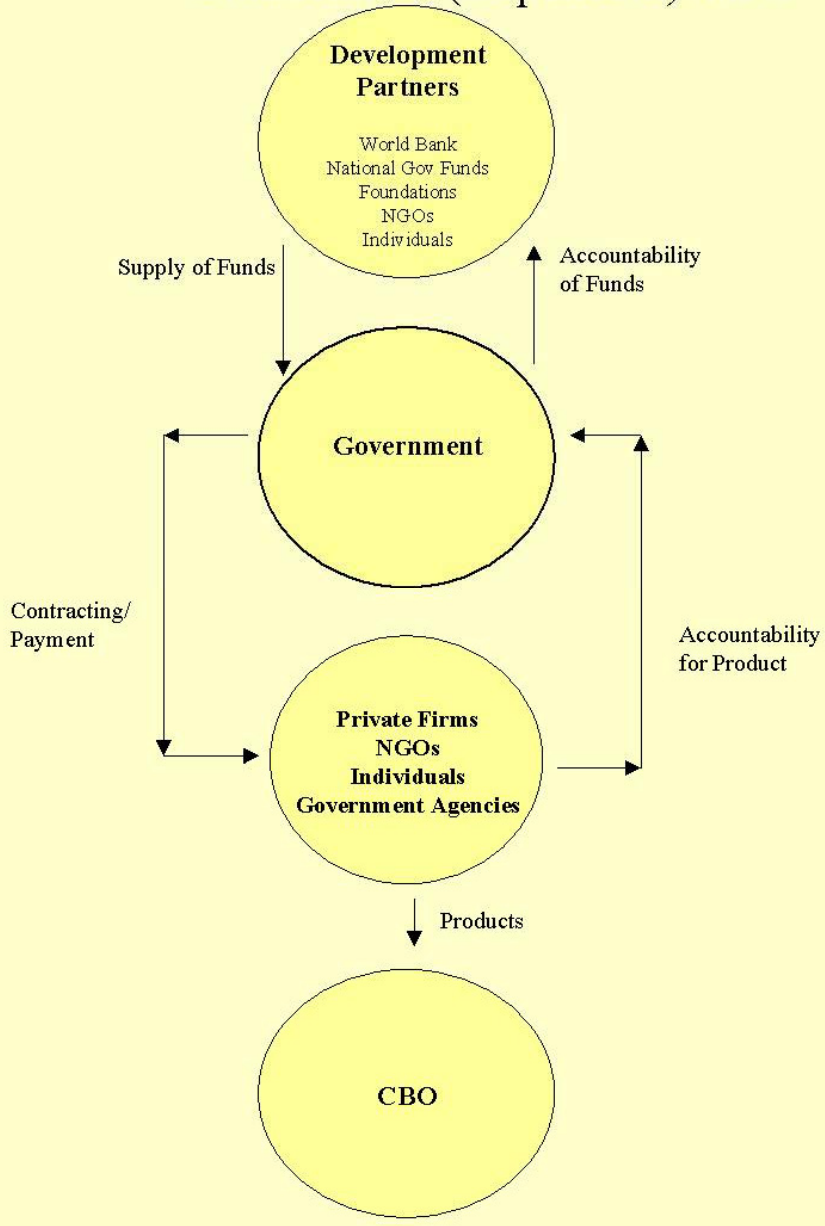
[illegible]

Development Partners

World Bank
National Gov Funds
Foundations
NGOs
Individuals

Supply of Funds

Accountability of Funds

Government

Contracting/ Payment

Accountability for Product

Private Firms
NGOs
Individuals
Government Agencies

Products

CBO